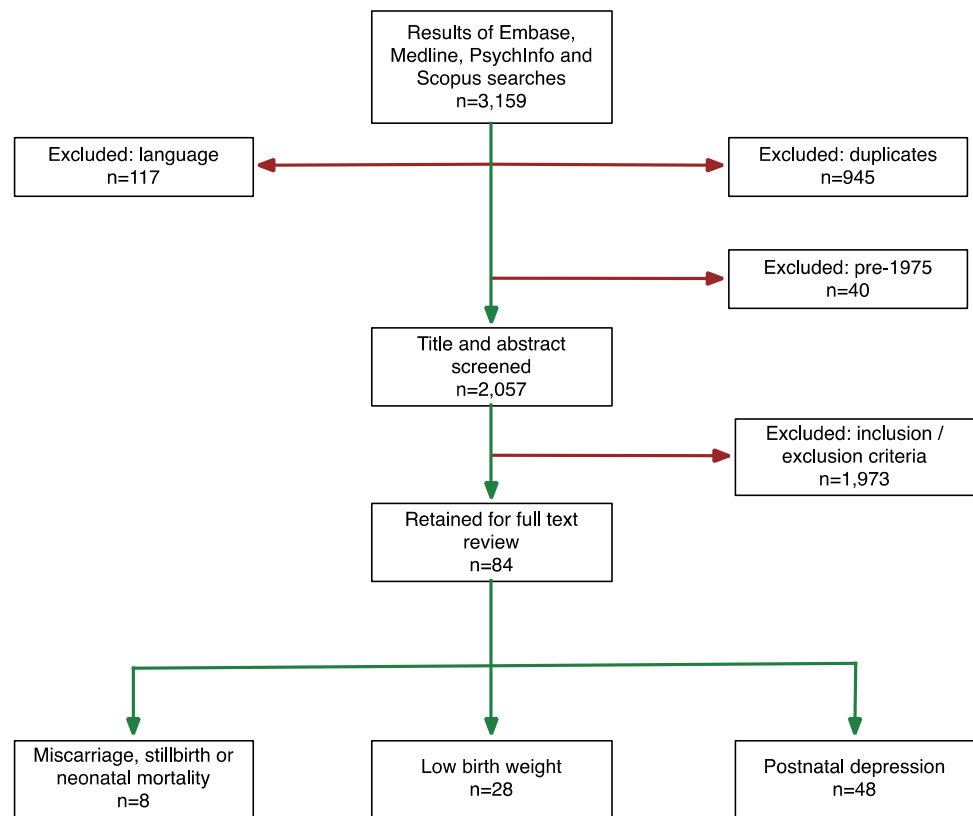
Results of Embase, Medline, PsychInfo and Scopus searches
n=3,159

Excluded: language
n=117

Excluded: duplicates
n=945

Excluded: pre-1975
n=40

Title and abstract screened
n=2,057

Excluded: inclusion / exclusion criteria
n=1,973

Retained for full text review
n=84

Miscarriage, stillbirth or neonatal mortality
n=8

Low birth weight
n=28

Postnatal depression
n=48